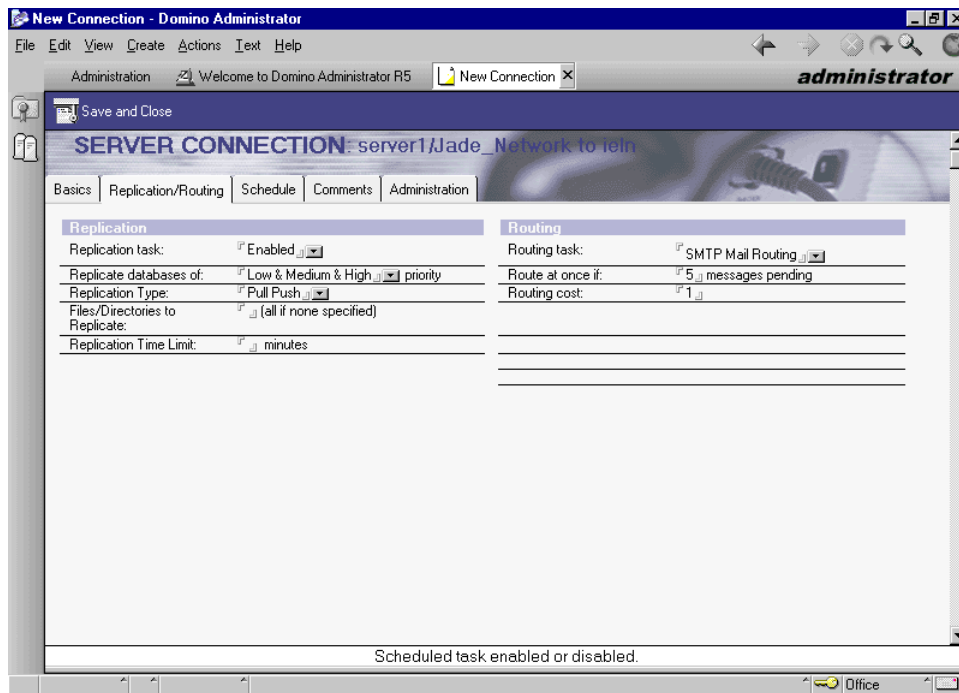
New Connection - Domino Administrator

File Edit View Create Actions Text Help

Administration | Welcome to Domino Administrator R5 | New Connection

administrator

Save and Close

SERVER CONNECTION: server1/Jade_Network to ieln

Basics | Replication/Routing | Schedule | Comments | Administration

Replication

| | |
|---|---|
| Replication task: | Enabled |
| Replicate databases of: | Low & Medium & High priority |
| Replication Type: | Pull Push |
| Files/Directories to Replicate: | (all if none specified) |
| Replication Time Limit: | minutes |

Routing

| | |
|---|---|
| Routing task: | SMTP Mail Routing |
| Route at once if: | 5 messages pending |
| Routing cost: | 1 |

Scheduled task enabled or disabled.

Office